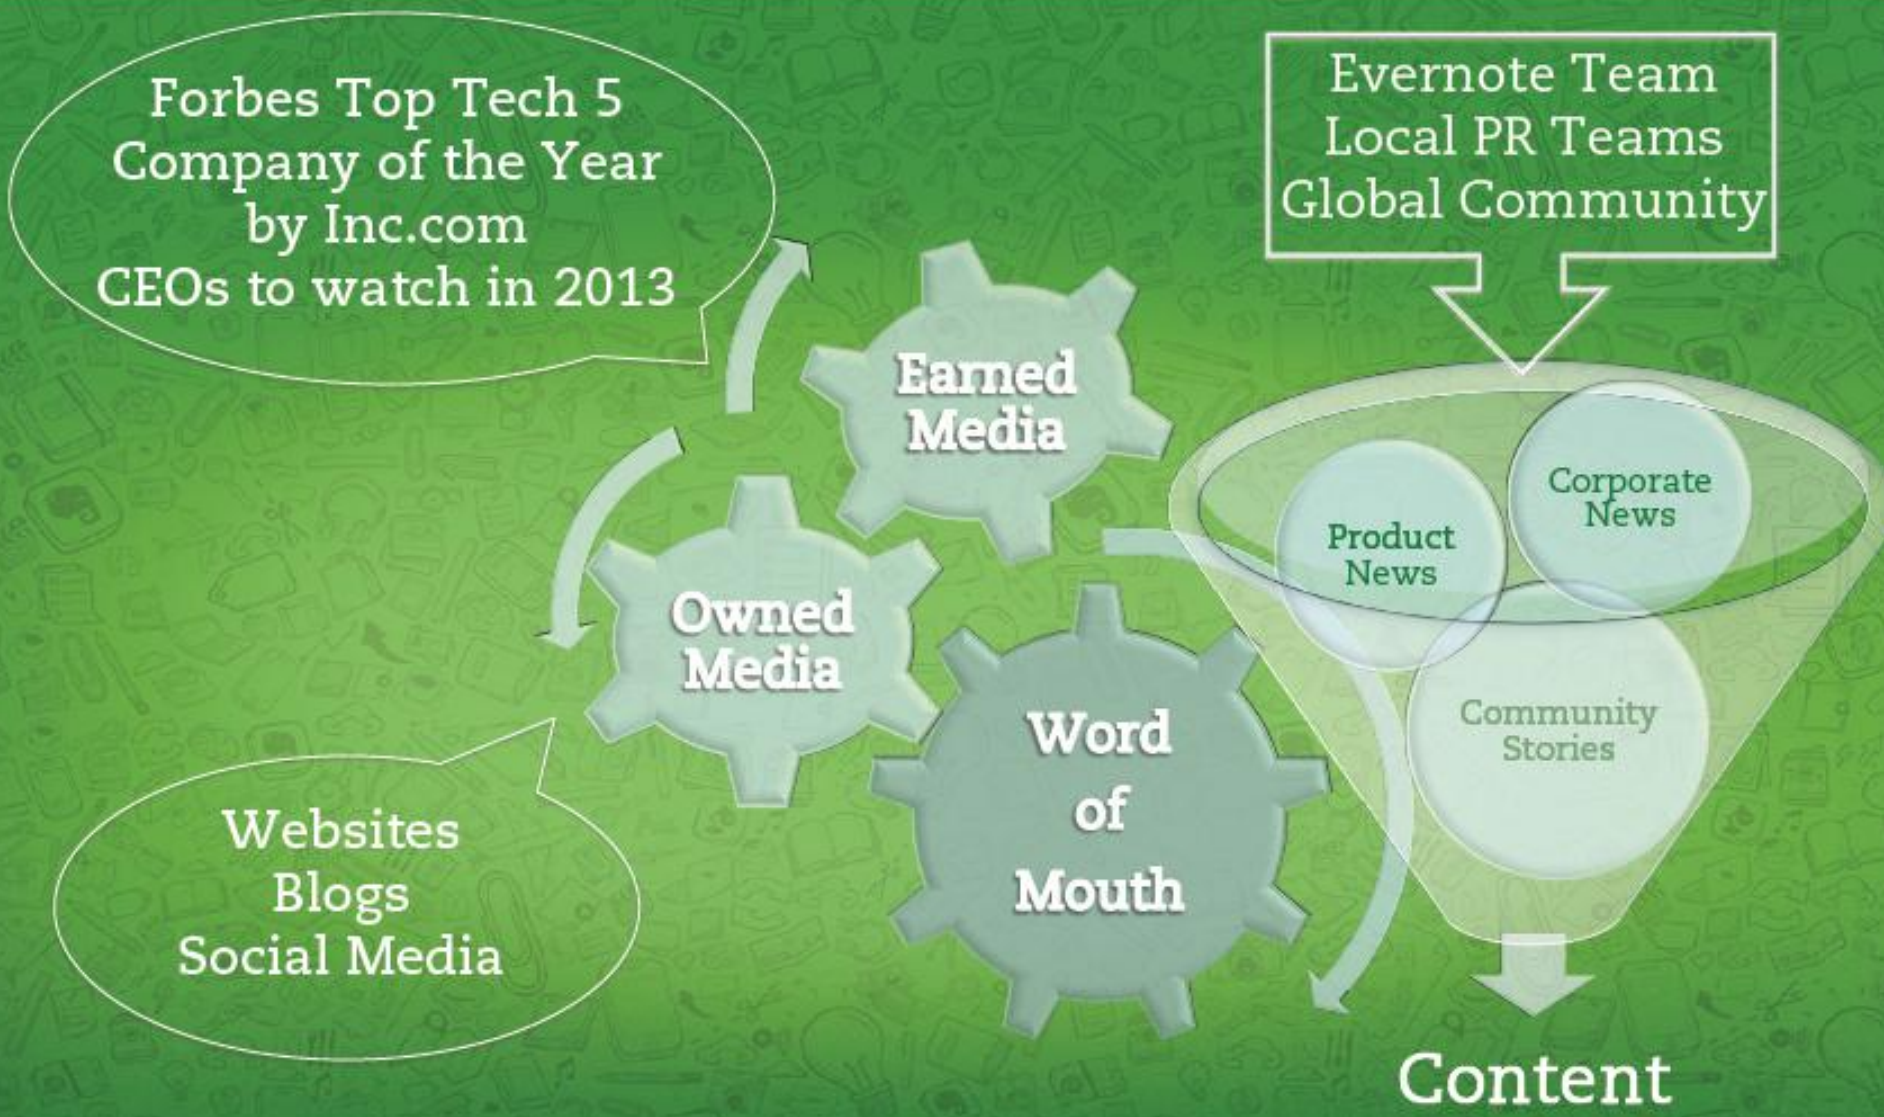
Forbes Top Tech 5
Company of the Year
by Inc.com
CEOs to watch in 2013

Evernote Team
Local PR Teams
Global Community

Earned Media

Owned Media

Word of Mouth

Product News

Corporate News

Community Stories

Websites
Blogs
Social Media

Content